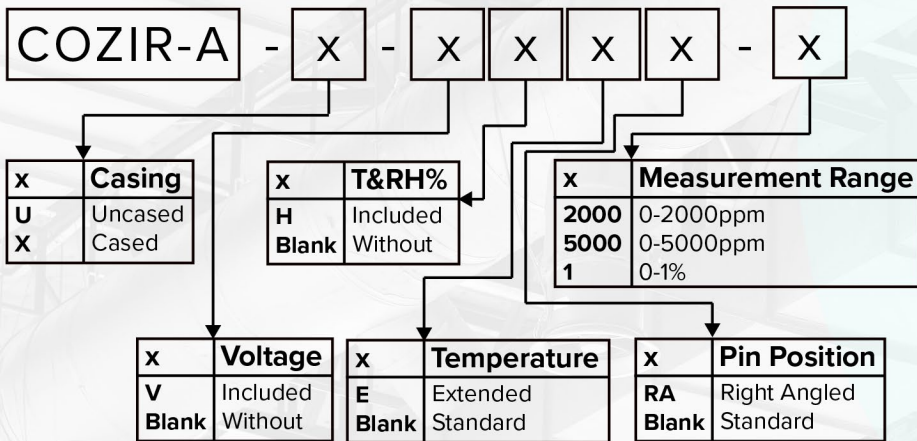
COZIR-A - x - x x x x - x

| x | Casing |
|---|---|
| U | Uncased |
| X | Cased |

| x | T&RH% |
|---|---|
| H | Included |
| Blank | Without |

| x | Measurement Range |
|---|---|
| 2000 | 0-2000ppm |
| 5000 | 0-5000ppm |
| 1 | 0-1% |

| x | Voltage |
|---|---|
| V | Included |
| Blank | Without |

| x | Temperature |
|---|---|
| E | Extended |
| Blank | Standard |

| x | Pin Position |
|---|---|
| RA | Right Angled |
| Blank | Standard |